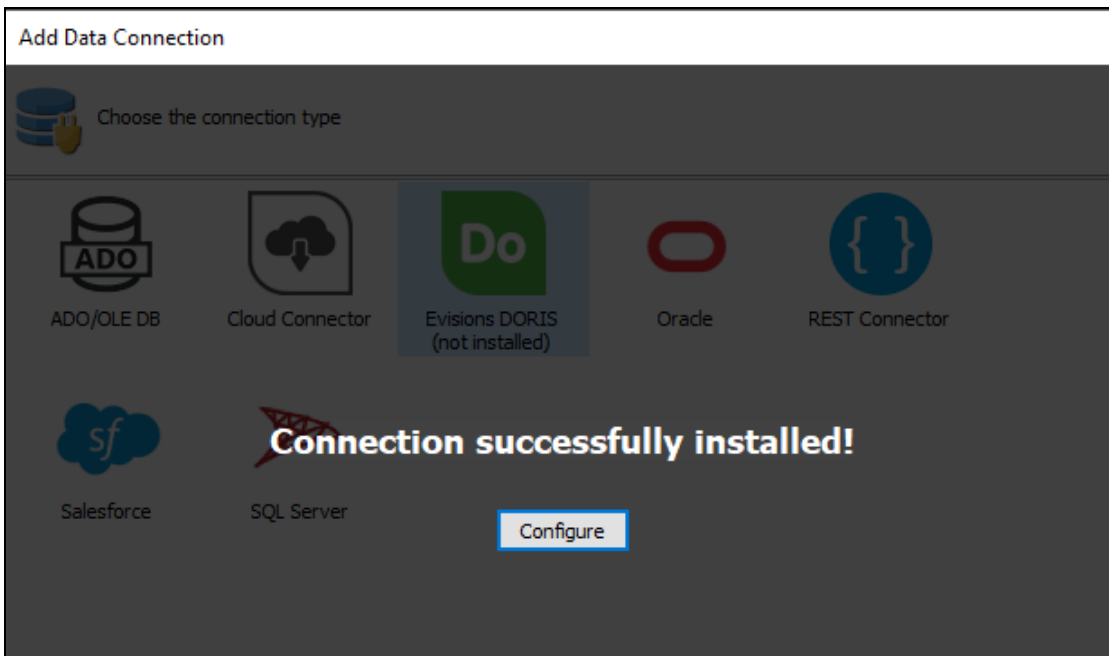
Add Data Connection

Choose the connection type

ADO

ADO/OLE DB

Cloud Connector

Do

Evisions DORIS (not installed)

Oracle

{ }

REST Connector

sf

Salesforce

SQL Server

Connection successfully installed!

Configure